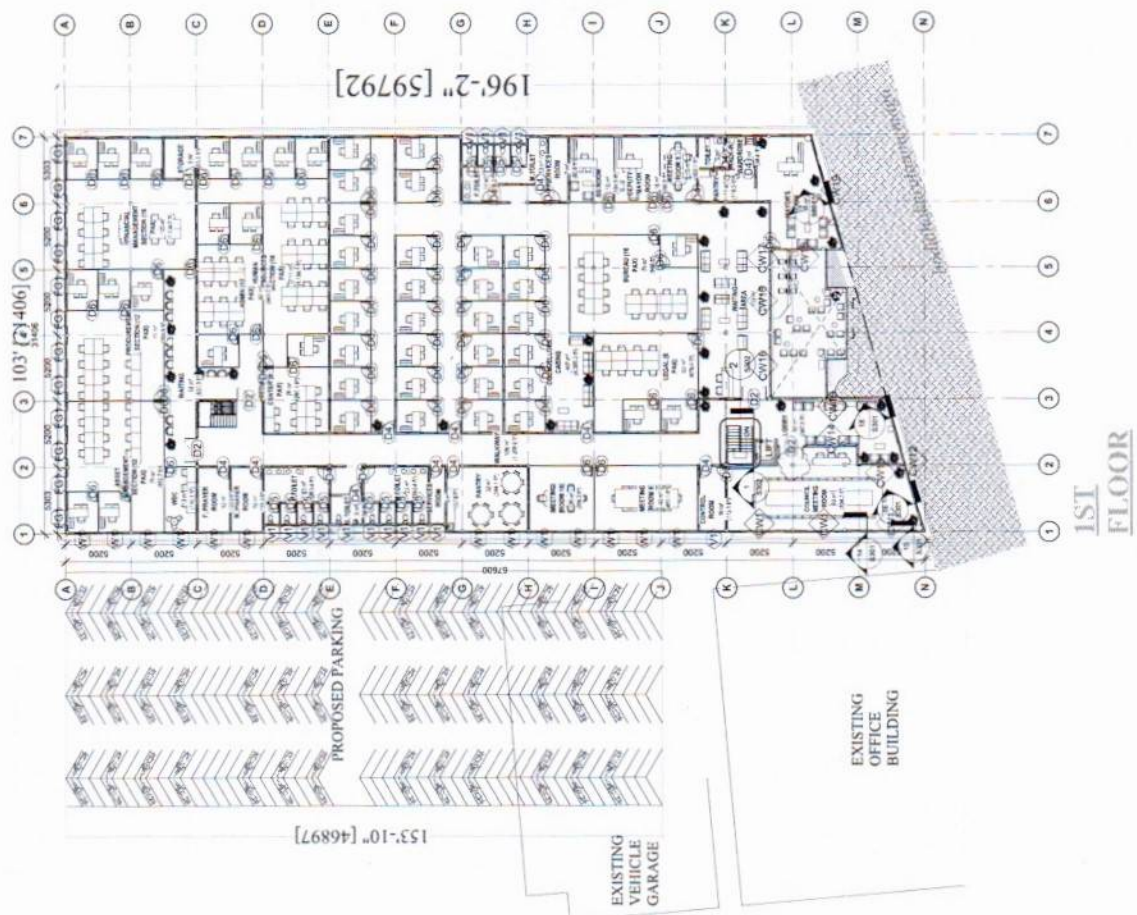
196'-2" [59792]

103' [31406]

A B C D E F G H I J K L M N

1 2 3 4 5 6 7

PROPOSED PARKING

153'-10" [46897]

EXISTING VEHICLE GARAGE

EXISTING OFFICE BUILDING

1ST FLOOR

5200 5200 5200 5200 5200 5200 5200 5200 5200 5200 5200

67600

F.PRAYER ROOM

PANTRY

MEETING ROOM

CONTROL ROOM

STORAGE

WAITING AREA

CW1 CW2 CW3 CW19

D1 D2 D3 D4

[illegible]